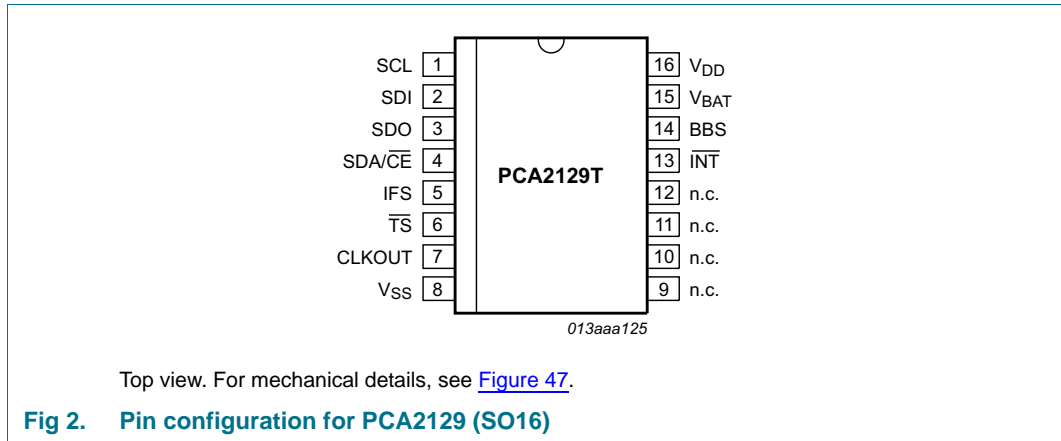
SCL 1
SDI 2
SDO 3
SDA/$\overline{CE}$ 4
IFS 5
$\overline{TS}$ 6
CLKOUT 7
$V_{SS}$ 8

PCA2129T

16 $V_{DD}$
15 $V_{BAT}$
14 BBS
13 $\overline{INT}$
12 n.c.
11 n.c.
10 n.c.
9 n.c.

013aaa125

Top view. For mechanical details, see Figure 47.

Fig 2. Pin configuration for PCA2129 (SO16)